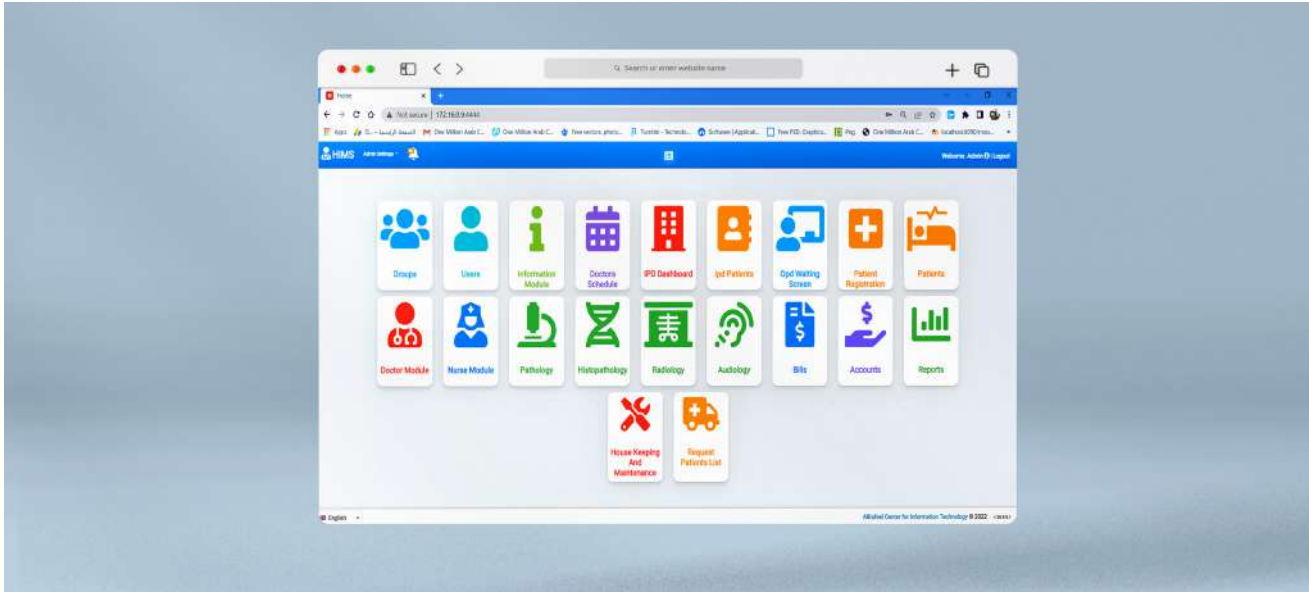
Search or enter website name

Home

Not secure | 172.16.0.9:4444

HIMS Admin Settings

Welcome Admin | Logout

Groups

Users

Information Module

Doctors Schedule

IPD Dashboard

Ipd Patients

Opd Waiting Screen

Patient Registration

Patients

Doctor Module

Nurse Module

Pathology

Histopathology

Radiology

Audiology

Bills

Accounts

Reports

House Keeping And Maintenance

Request Patients List

English

Alkhaleel Center for Information Technology © 2022